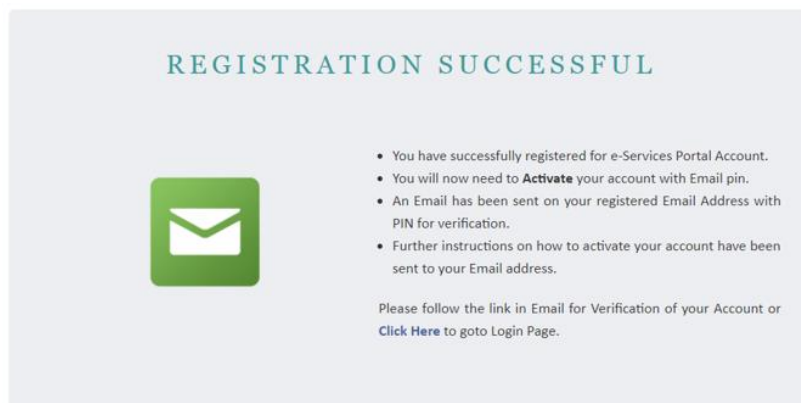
REGISTRATION SUCCESSFUL

- You have successfully registered for e-Services Portal Account.
- You will now need to **Activate** your account with Email pin.
- An Email has been sent on your registered Email Address with PIN for verification.
- Further instructions on how to activate your account have been sent to your Email address.

Please follow the link in Email for Verification of your Account or **Click Here** to goto Login Page.